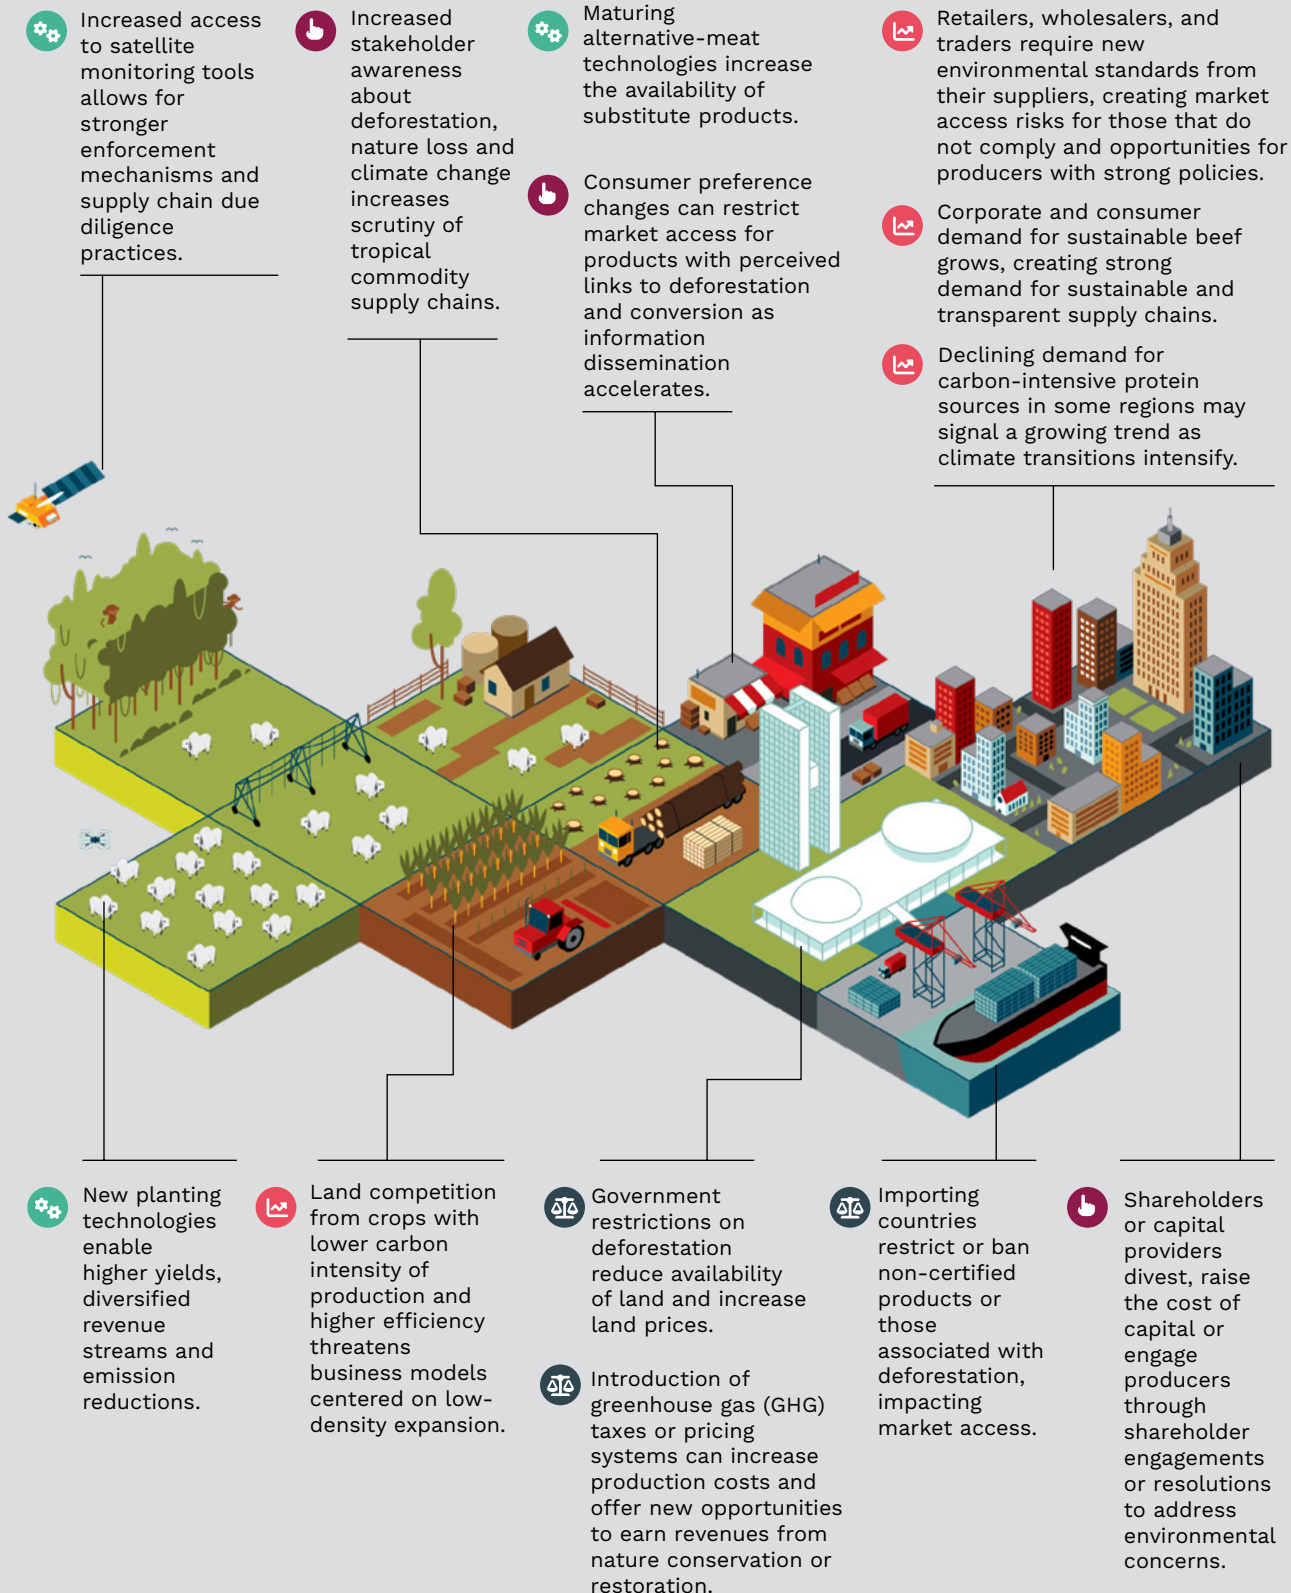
Increased access to satellite monitoring tools allows for stronger enforcement mechanisms and supply chain due diligence practices.

Increased stakeholder awareness about deforestation, nature loss and climate change increases scrutiny of tropical commodity supply chains.

Maturing alternative-meat technologies increase the availability of substitute products.

Consumer preference changes can restrict market access for products with perceived links to deforestation and conversion as information dissemination accelerates.

Retailers, wholesalers, and traders require new environmental standards from their suppliers, creating market access risks for those that do not comply and opportunities for producers with strong policies.

Corporate and consumer demand for sustainable beef grows, creating strong demand for sustainable and transparent supply chains.

Declining demand for carbon-intensive protein sources in some regions may signal a growing trend as climate transitions intensify.

New planting technologies enable higher yields, diversified revenue streams and emission reductions.

Land competition from crops with lower carbon intensity of production and higher efficiency threatens business models centered on low-density expansion.

Government restrictions on deforestation reduce availability of land and increase land prices.

Introduction of greenhouse gas (GHG) taxes or pricing systems can increase production costs and offer new opportunities to earn revenues from nature conservation or restoration.

Importing countries restrict or ban non-certified products or those associated with deforestation, impacting market access.

Shareholders or capital providers divest, raise the cost of capital or engage producers through shareholder engagements or resolutions to address environmental concerns.